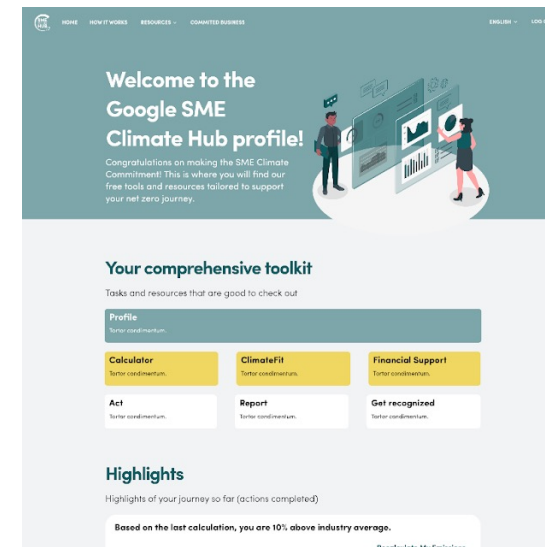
HOME HOW IT WORKS RESOURCES COMMITED BUSINESS

ENGLISH LOG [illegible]

Welcome to the Google SME Climate Hub profile!

Congratulations on making the SME Climate Commitment! This is where you will find our free tools and resources tailored to support your net zero journey.

Your comprehensive toolkit

Tasks and resources that are good to check out

Profile
Tortor condimentum.

Calculator
Tortor condimentum.

ClimateFit
Tortor condimentum.

Financial Support
Tortor condimentum.

Act
Tortor condimentum.

Report
Tortor condimentum.

Get recognized
Tortor condimentum.

Highlights

Highlights of your journey so far (actions completed)

Based on the last calculation, you are 10% above industry average.

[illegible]